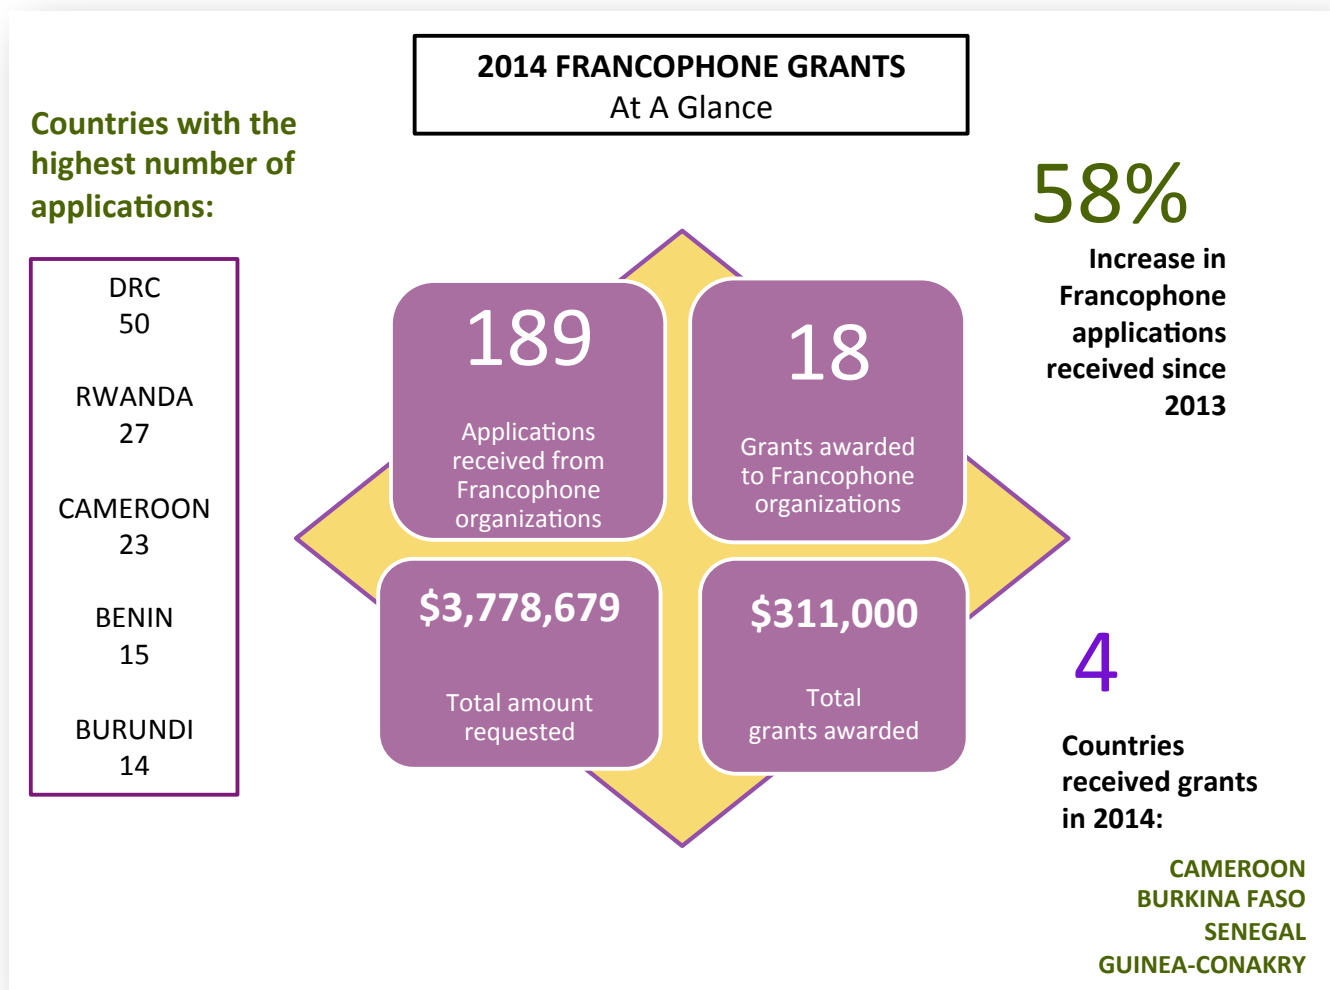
2014 FRANCOPHONE GRANTS
At A Glance

Countries with the highest number of applications:

DRC
50

RWANDA
27

CAMEROON
23

BENIN
15

BURUNDI
14

189
Applications received from Francophone organizations

18
Grants awarded to Francophone organizations

$3,778,679
Total amount requested

$311,000
Total grants awarded

58%
Increase in Francophone applications received since 2013

4
Countries received grants in 2014:

CAMEROON
BURKINA FASO
SENEGAL
GUINEA-CONAKRY